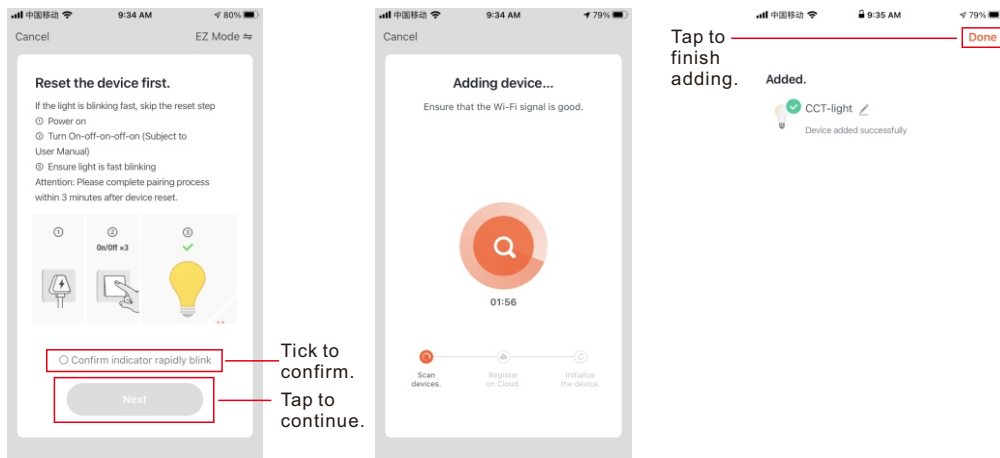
中国移动 9:34 AM 80%

Cancel EZ Mode

Reset the device first.

If the light is blinking fast, skip the reset step
① Power on
② Turn On-off-on-off-on (Subject to User Manual)
③ Ensure light is fast blinking
Attention: Please complete pairing process within 3 minutes after device reset.

①
②
On/Off ×3
③

Confirm indicator rapidly blink

Next

Tick to confirm.

Tap to continue.

中国移动 9:34 AM 79%

Cancel

Adding device...

Ensure that the Wi-Fi signal is good.

01:56

Scan devices.
Register on Cloud.
Initialize the device.

中国移动 9:35 AM 79%

Tap to finish adding.

Done

Added.

CCT-light
Device added successfully